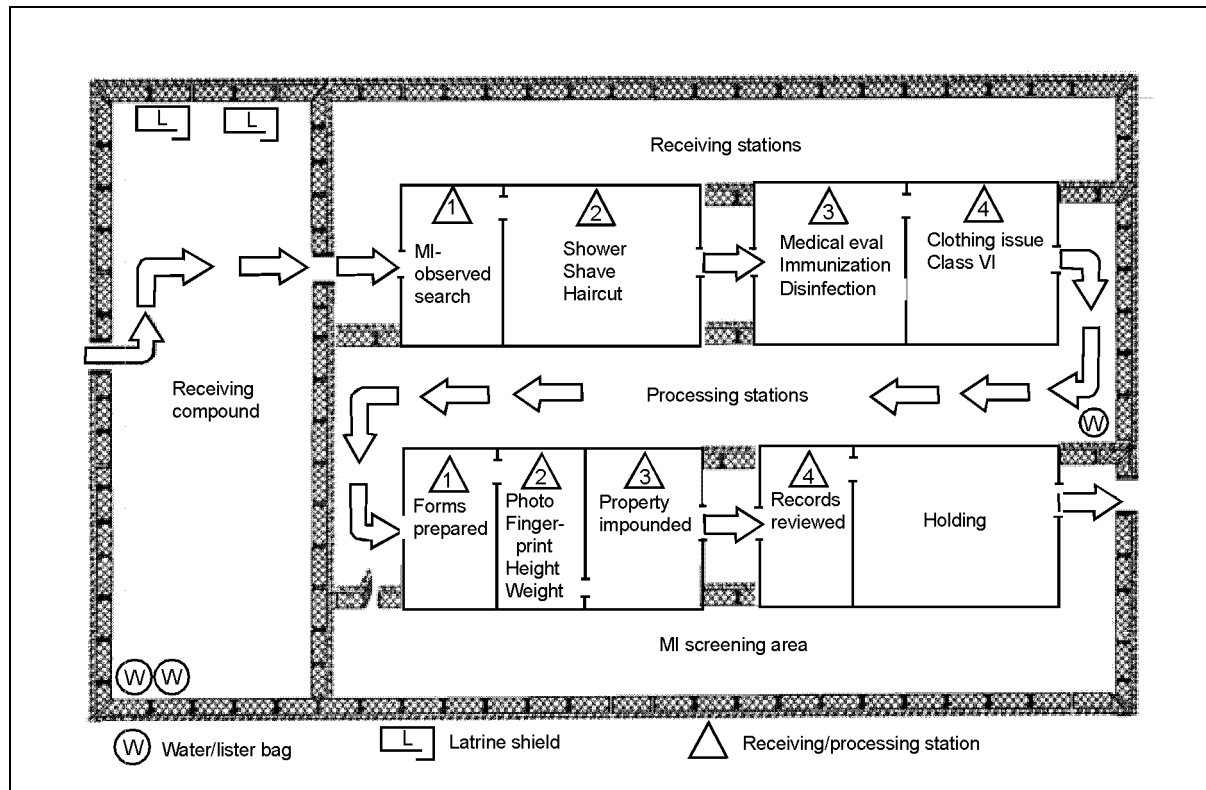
L L

Receiving stations

1 MI-observed search

2 Shower Shave Haircut

3 Medical eval Immunization Disinfection

4 Clothing issue Class VI

Receiving compound

Processing stations

W

1 Forms prepared

2 Photo Fingerprint Height Weight

3 Property impounded

4 Records reviewed

Holding

MI screening area

W W

W Water/lister bag

L Latrine shield

Receiving/processing station